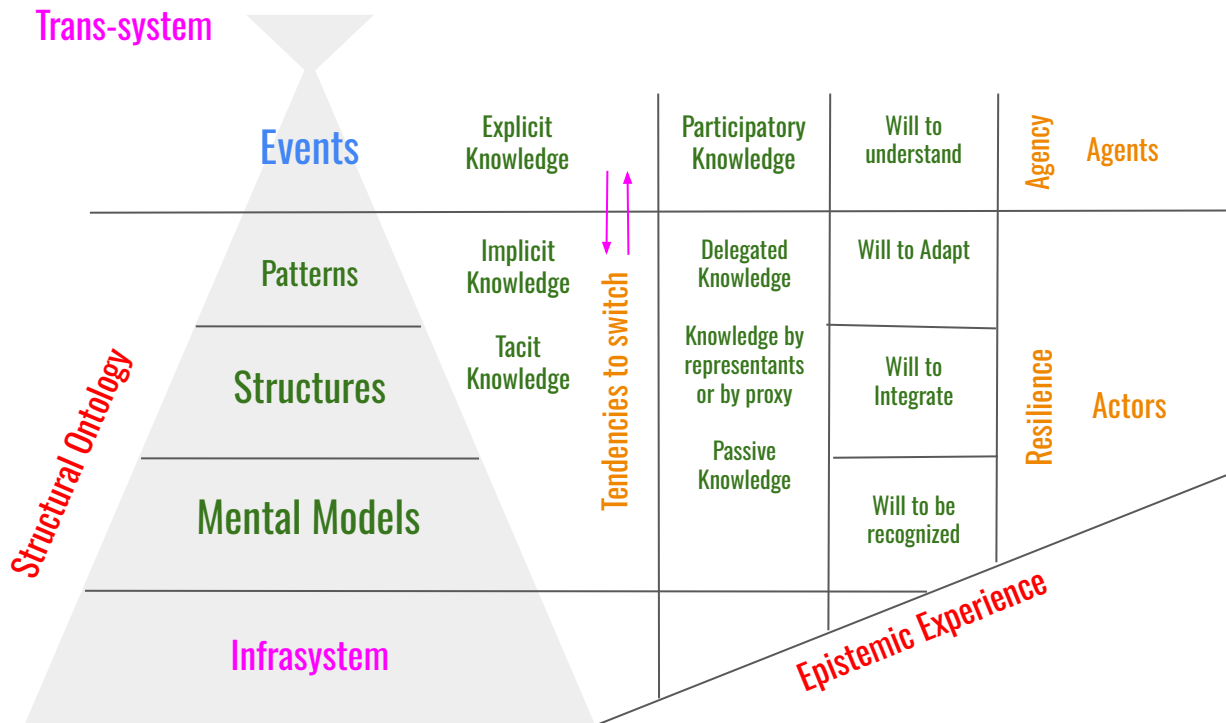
Trans-system

Events

Patterns

Structures

Mental Models

Infrasystem

Structural Ontology

Explicit Knowledge

Implicit Knowledge

Tacit Knowledge

Tendencies to switch

Participatory Knowledge

Delegated Knowledge

Knowledge by representants or by proxy

Passive Knowledge

Will to understand

Will to Adapt

Will to Integrate

Will to be recognized

Agency

Agents

Resilience

Actors

Epistemic Experience